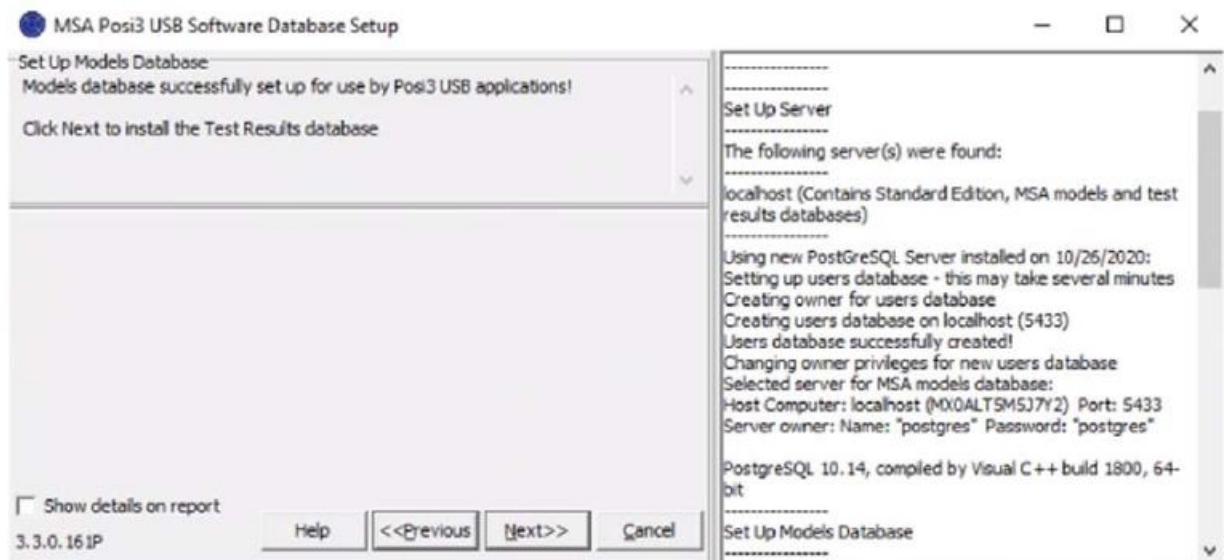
MSA Posi3 USB Software Database Setup

Set Up Models Database
Models database successfully set up for use by Posi3 USB applications!

Click Next to install the Test Results database

Show details on report

3.3.0.161P

Help

<<Previous

Next>>

Cancel

-----------------

-----------------
Set Up Server
-----------------
The following server(s) were found:
-----------------
localhost (Contains Standard Edition, MSA models and test results databases)
-----------------
Using new PostGreSQL Server installed on 10/26/2020:
Setting up users database - this may take several minutes
Creating owner for users database
Creating users database on localhost (5433)
Users database successfully created!
Changing owner privileges for new users database
Selected server for MSA models database:
Host Computer: localhost (MX0ALTSM5J7Y2) Port: 5433
Server owner: Name: "postgres" Password: "postgres"

PostgreSQL 10.14, compiled by Visual C++ build 1800, 64-bit
-----------------
Set Up Models Database
-----------------